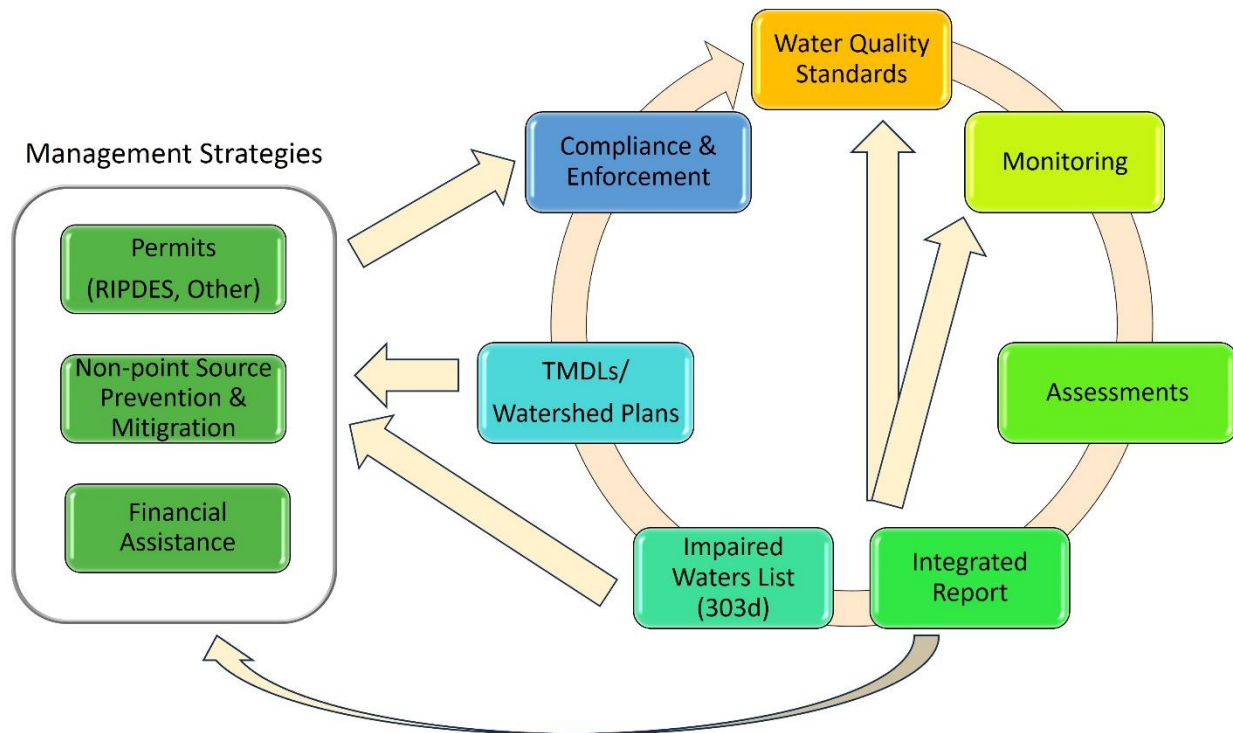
Management Strategies

Permits (RIPDES, Other)

Non-point Source Prevention & Mitigation

Financial Assistance

Water Quality Standards

Compliance & Enforcement

Monitoring

TMDLs/ Watershed Plans

Assessments

Impaired Waters List (303d)

Integrated Report